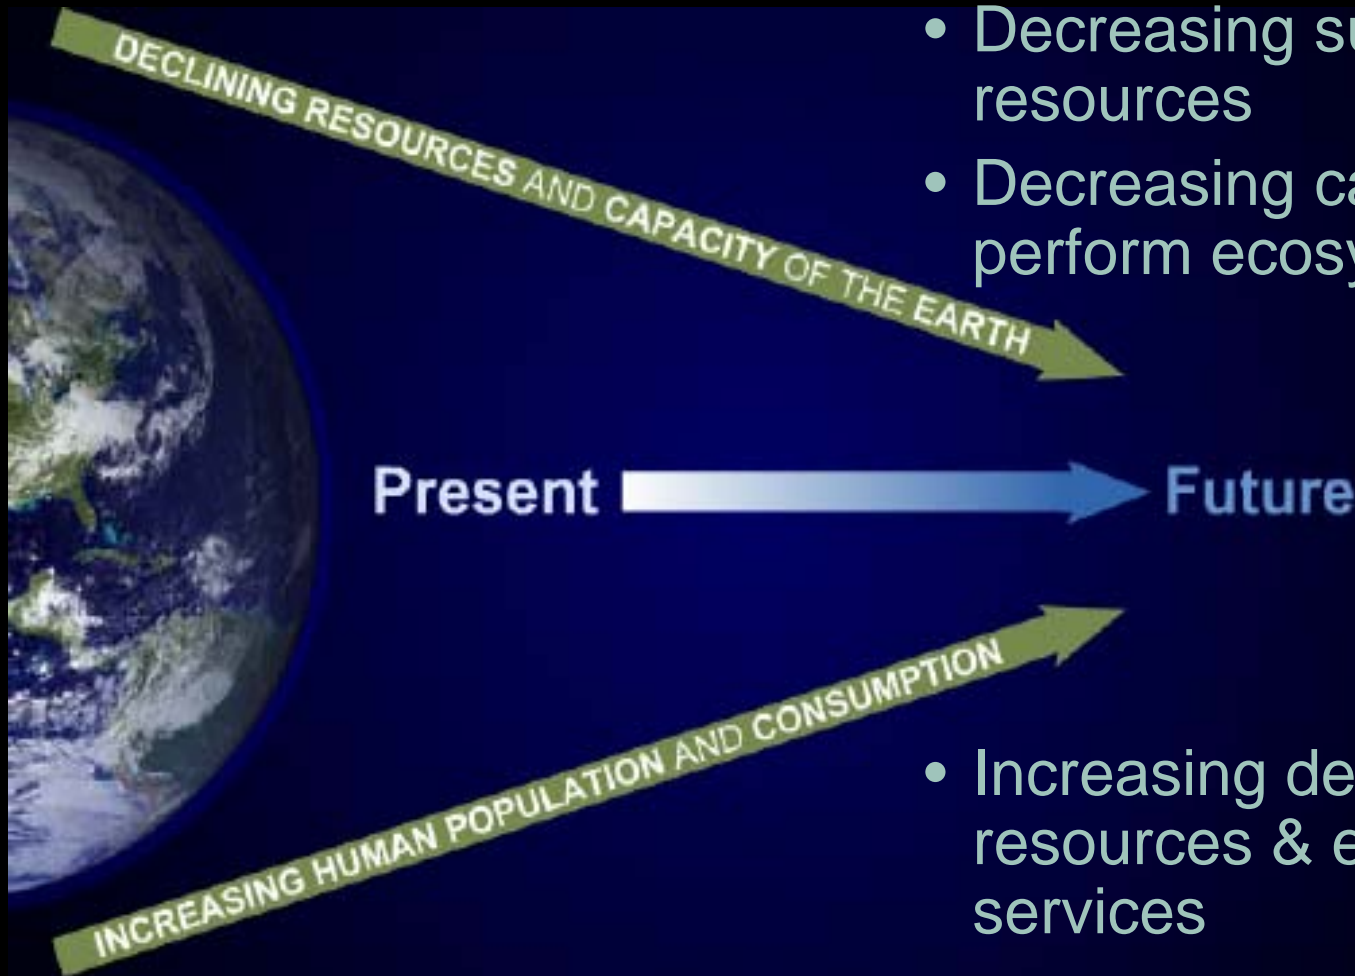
DECLINING RESOURCES AND CAPACITY OF THE EARTH

Present

Future

INCREASING HUMAN POPULATION AND CONSUMPTION

• Decreasing su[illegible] resources

• Decreasing ca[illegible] perform ecosy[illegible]

• Increasing de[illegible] resources & e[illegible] services